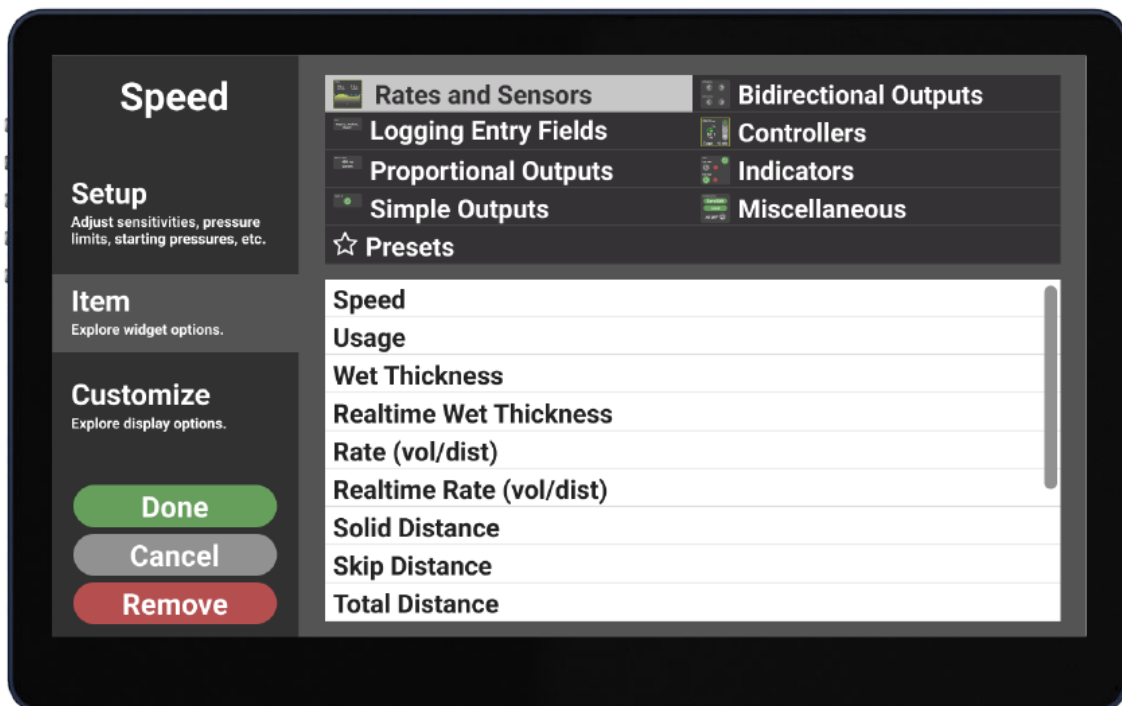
Speed

Setup
Adjust sensitivities, pressure limits, starting pressures, etc.

Item
Explore widget options.

Customize
Explore display options.

Done
Cancel
Remove

Rates and Sensors
Bidirectional Outputs
Logging Entry Fields
Controllers
Proportional Outputs
Indicators
Simple Outputs
Miscellaneous
☆ Presets

Speed
Usage
Wet Thickness
Realtime Wet Thickness
Rate (vol/dist)
Realtime Rate (vol/dist)
Solid Distance
Skip Distance
Total Distance